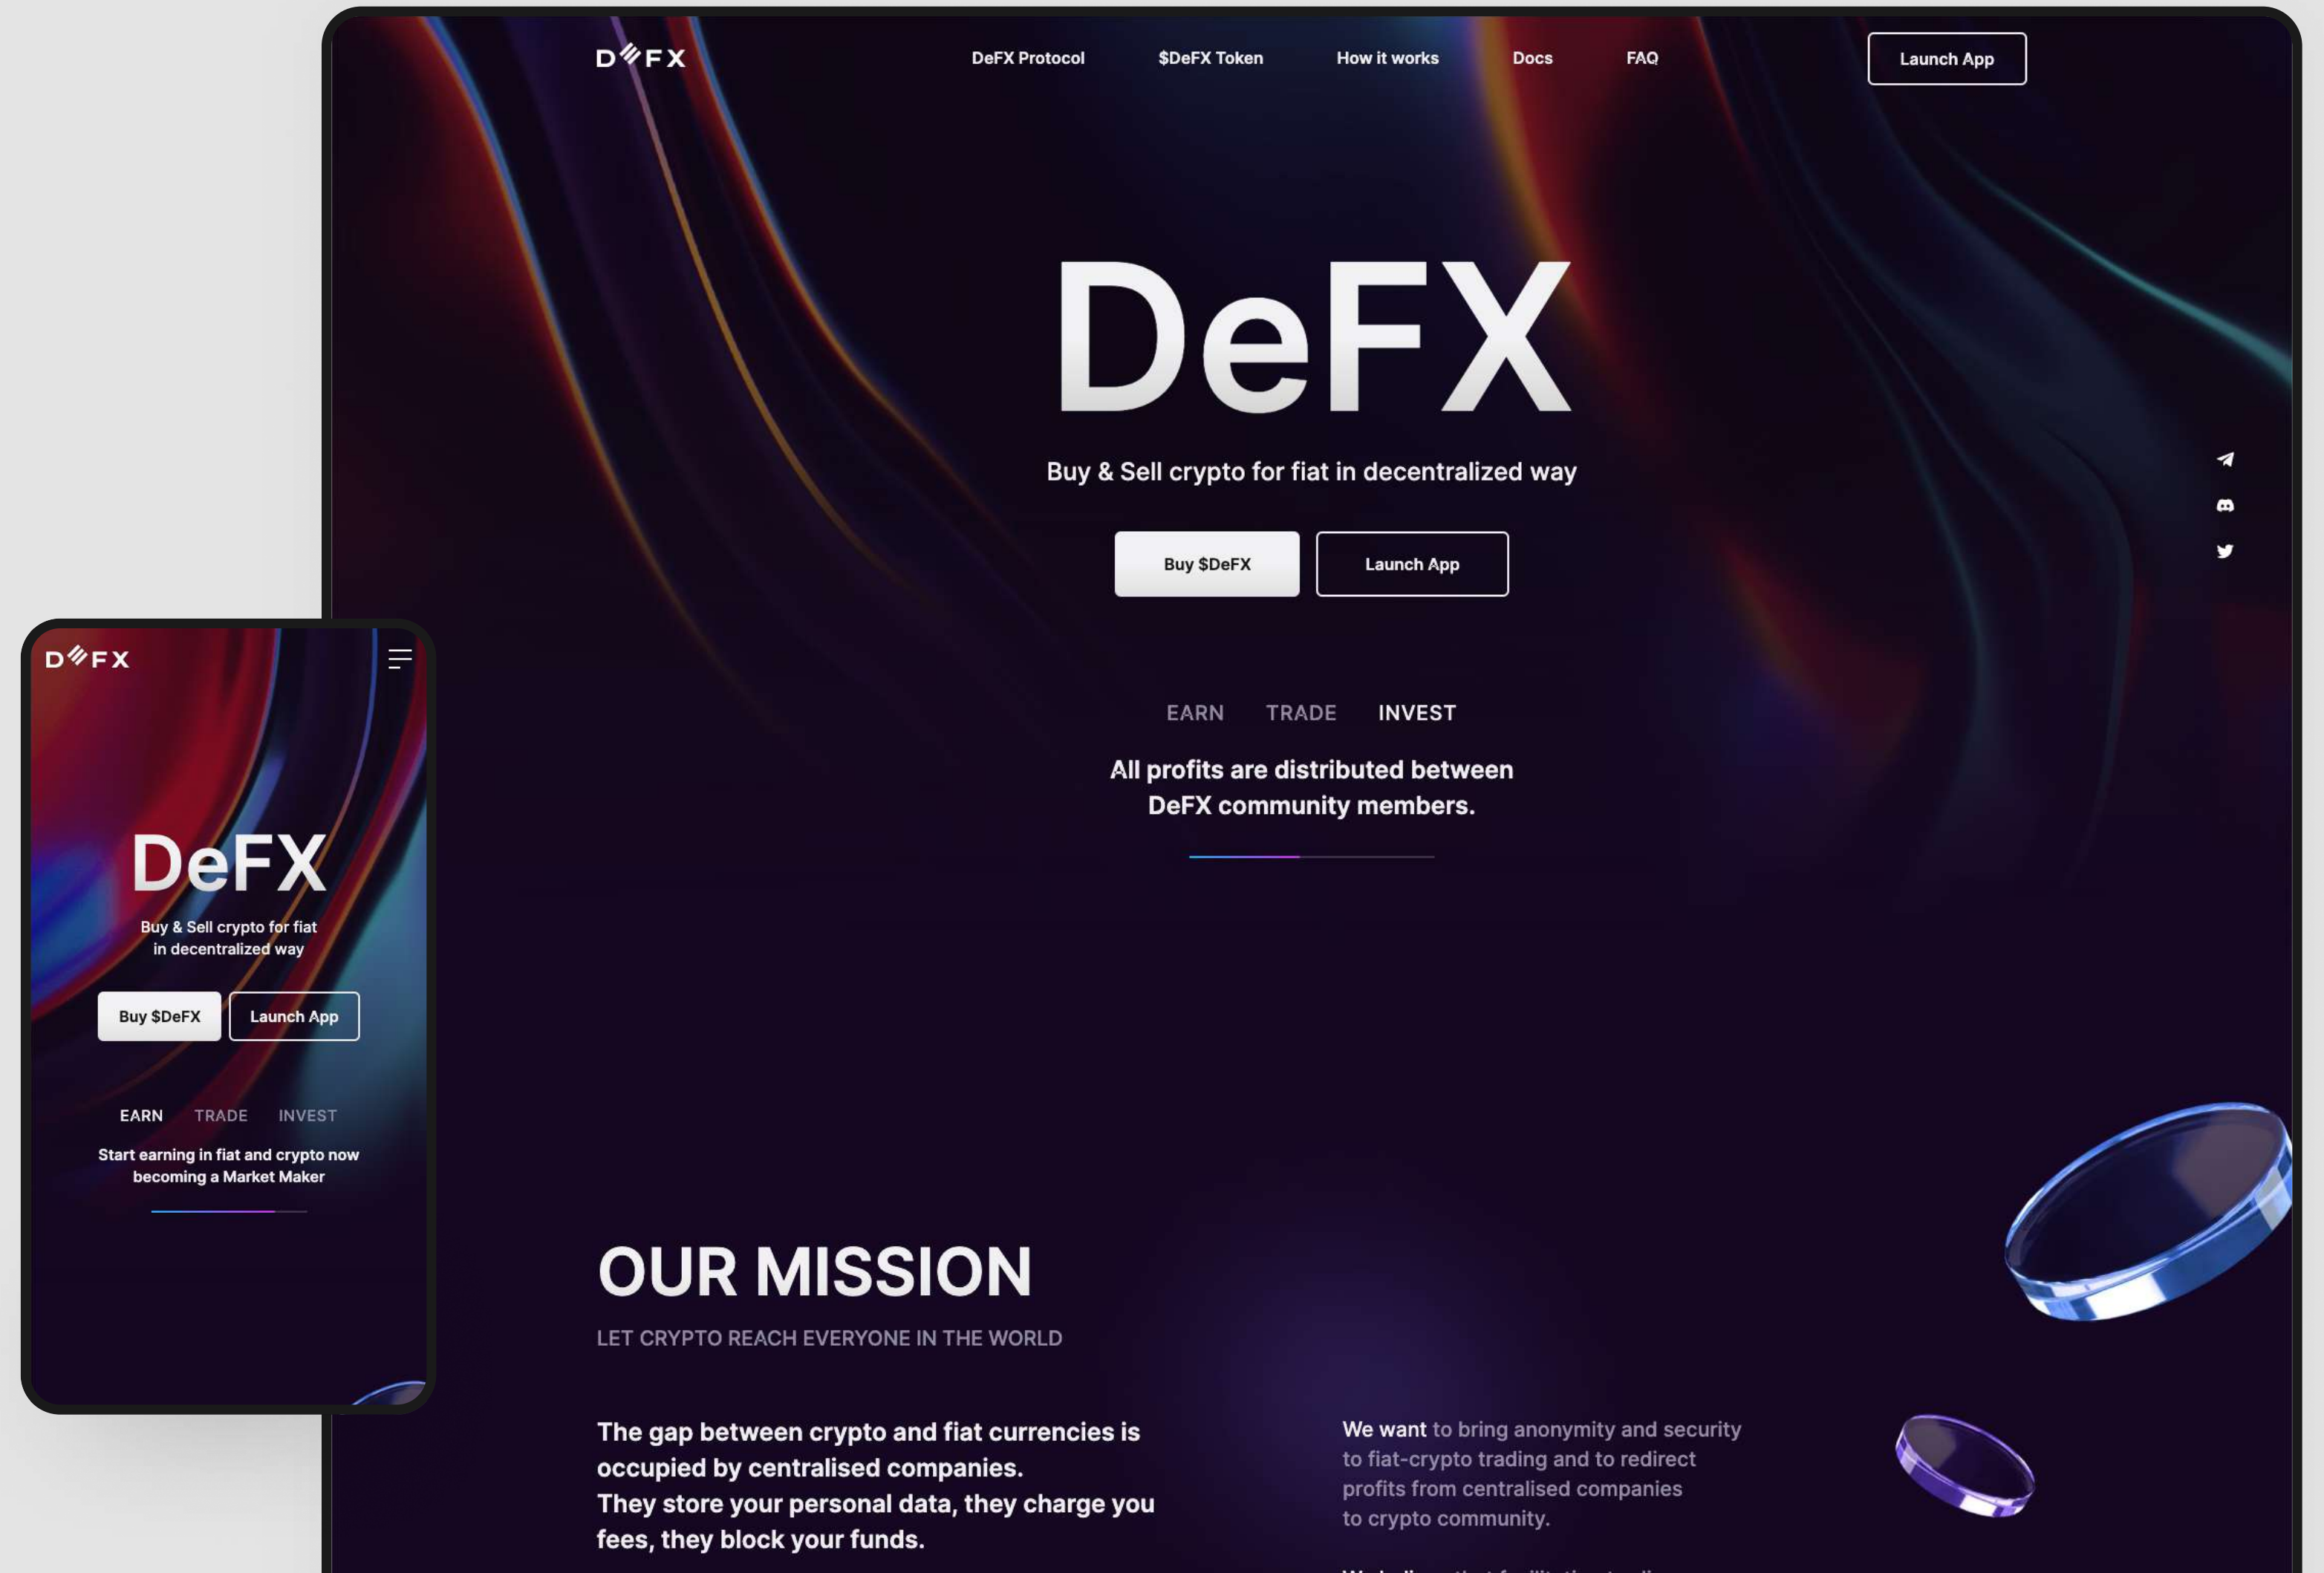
DFX

DeFX Protocol
$DeFX Token
How it works
Docs
FAQ
Launch App

DeFX

Buy & Sell crypto for fiat in decentralized way

Buy $DeFX
Launch App

EARN TRADE INVEST

All profits are distributed between DeFX community members.

OUR MISSION

LET CRYPTO REACH EVERYONE IN THE WORLD

The gap between crypto and fiat currencies is occupied by centralised companies.
They store your personal data, they charge you fees, they block your funds.

We want to bring anonymity and security to fiat-crypto trading and to redirect profits from centralised companies to crypto community.

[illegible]

DFX

DeFX

Buy & Sell crypto for fiat in decentralized way

Buy $DeFX
Launch App

EARN TRADE INVEST

Start earning in fiat and crypto now becoming a Market Maker